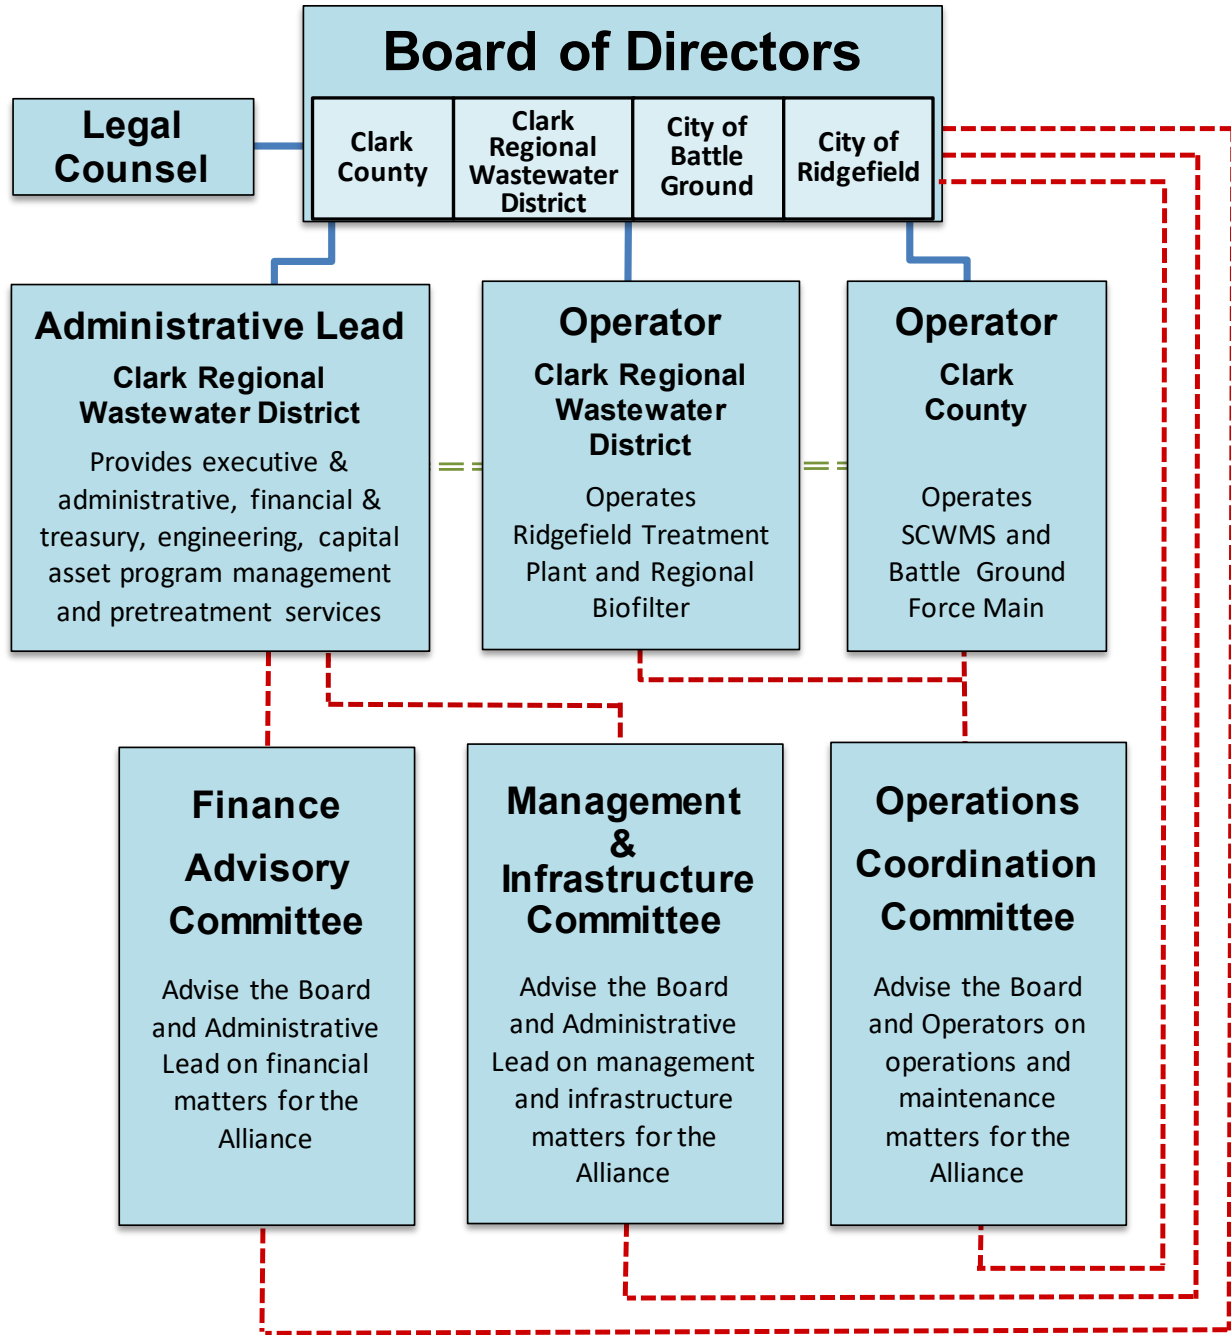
Board of Directors

Clark County

Clark Regional Wastewater District

City of Battle Ground

City of Ridgefield

Legal Counsel

Administrative Lead

Clark Regional Wastewater District

Provides executive & administrative, financial & treasury, engineering, capital asset program management and pretreatment services

Operator

Clark Regional Wastewater District

Operates Ridgefield Treatment Plant and Regional Biofilter

Operator

Clark County

Operates SCWMS and Battle Ground Force Main

Finance Advisory Committee

Advise the Board and Administrative Lead on financial matters for the Alliance

Management & Infrastructure Committee

Advise the Board and Administrative Lead on management and infrastructure matters for the Alliance

Operations Coordination Committee

Advise the Board and Operators on operations and maintenance matters for the Alliance